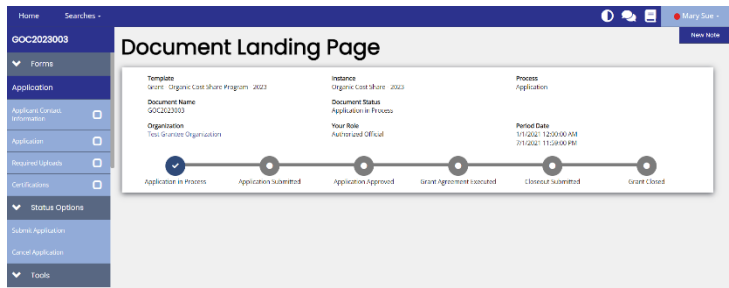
Home Searches

Mary Sue

New Note

GOC2023003

Forms

Application

Applicant Contact Information

Application

Required Uploads

Certifications

Status Options

Submit Application

Cancel Application

Tools

Document Landing Page

Template
Grant - Organic Cost Share Program - 2023

Instance
Organic Cost Share - 2023

Process
Application

Document Name
GOC2023003

Document Status
Application in Process

Organization
Test Grantee Organization

Your Role
Authorized Official

Period Date
1/1/2021 12:00:00 AM
7/1/2021 11:59:00 PM

Application in Process

Application Submitted

Application Approved

Grant Agreement Executed

Closeout Submitted

Grant Closed